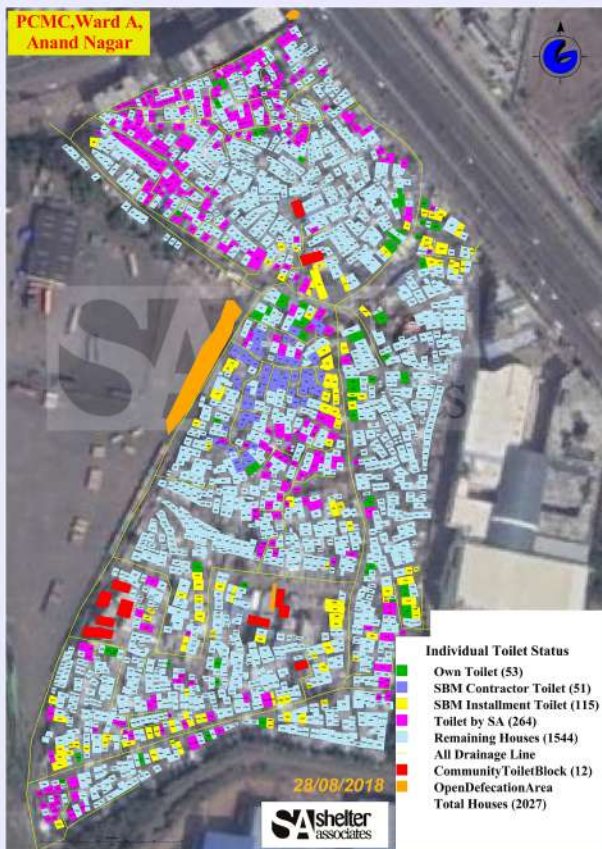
PCMC,Ward A,
Anand Nagar

Individual Toilet Status
Own Toilet (53)
SBM Contractor Toilet (51)
SBM Installment Toilet (115)
Toilet by SA (264)
Remaining Houses (1544)
All Drainage Line
CommunityToiletBlock (12)
OpenDefecationArea
Total Houses (2027)

28/08/2018

SA shelter associates